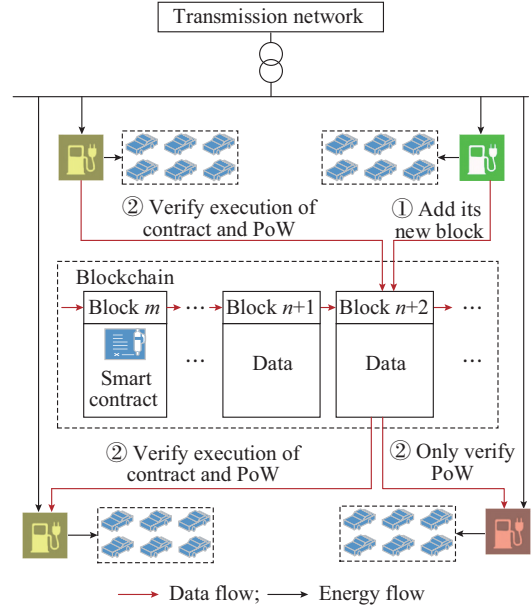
Transmission network

② Verify execution of contract and PoW

① Add its new block

Blockchain

Block $m$

⋯

Block $n$+1

Block $n$+2

⋯

Smart contract

⋯

Data

Data

⋯

② Verify execution of contract and PoW

② Only verify PoW

Data flow; Energy flow